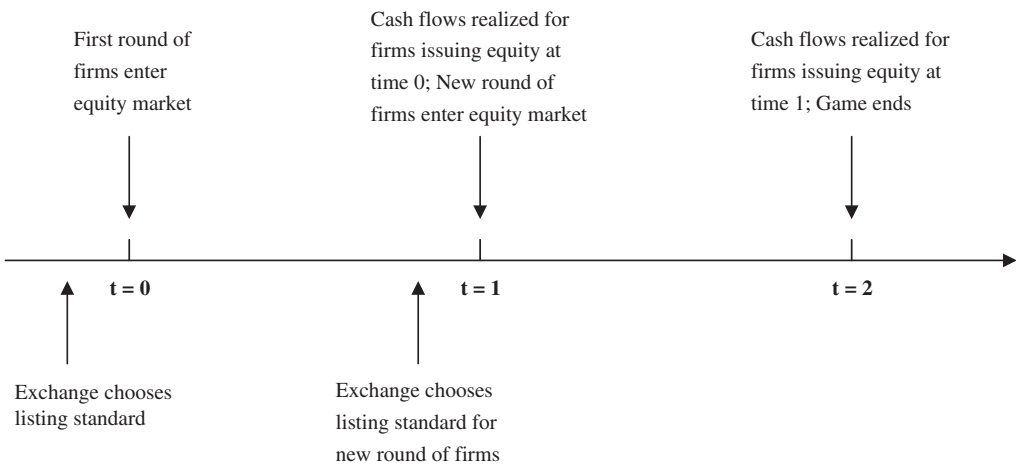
First round of firms enter equity market

Cash flows realized for firms issuing equity at time 0; New round of firms enter equity market

Cash flows realized for firms issuing equity at time 1; Game ends

t = 0

t = 1

t = 2

Exchange chooses listing standard

Exchange chooses listing standard for new round of firms